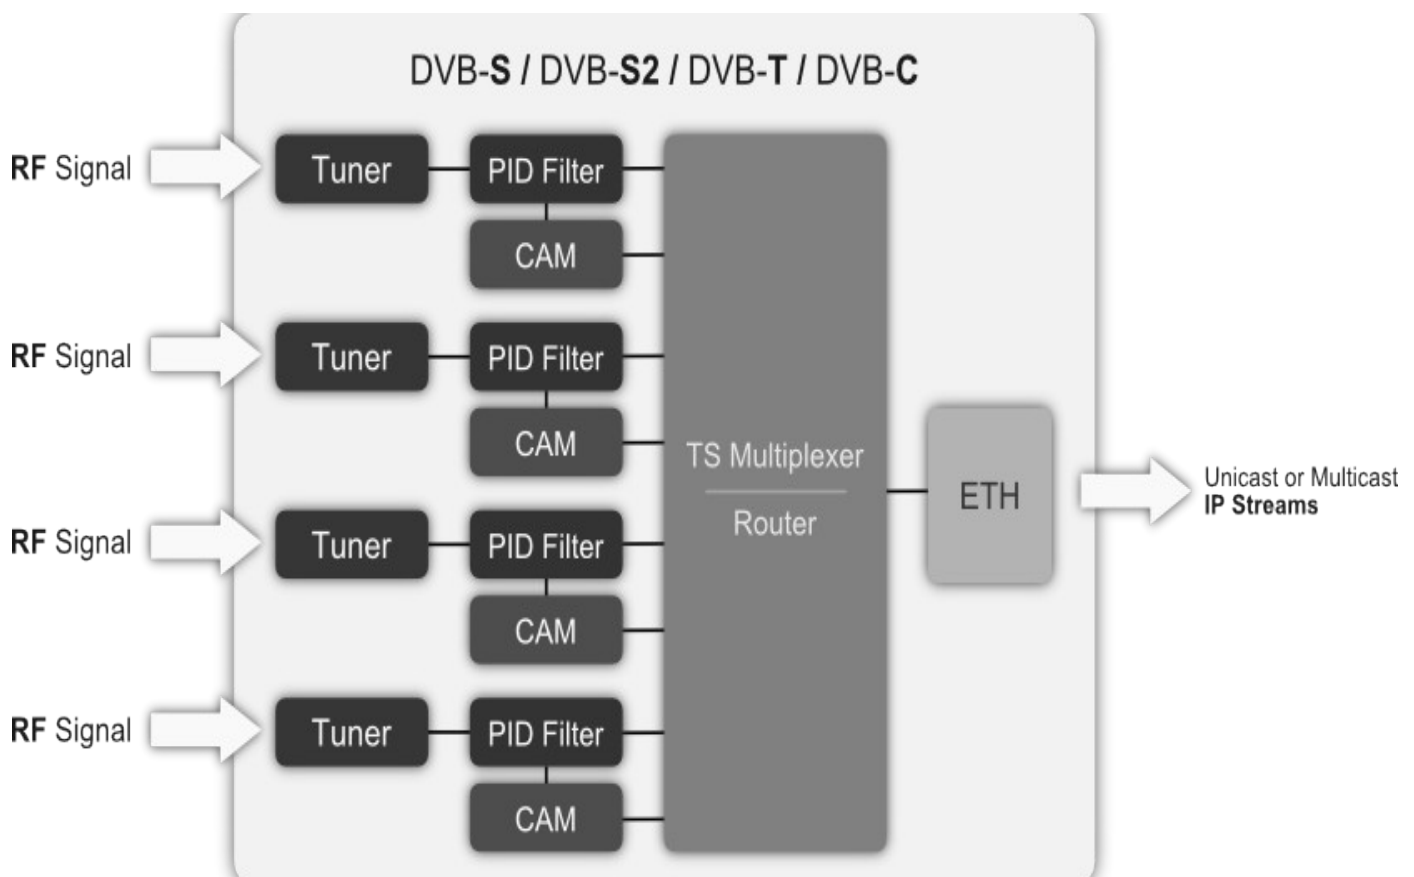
DVB-S / DVB-S2 / DVB-T / DVB-C

RF Signal
Tuner
PID Filter
CAM

RF Signal
Tuner
PID Filter
CAM

RF Signal
Tuner
PID Filter
CAM

RF Signal
Tuner
PID Filter
CAM

TS Multiplexer
Router

ETH

Unicast or Multicast
IP Streams